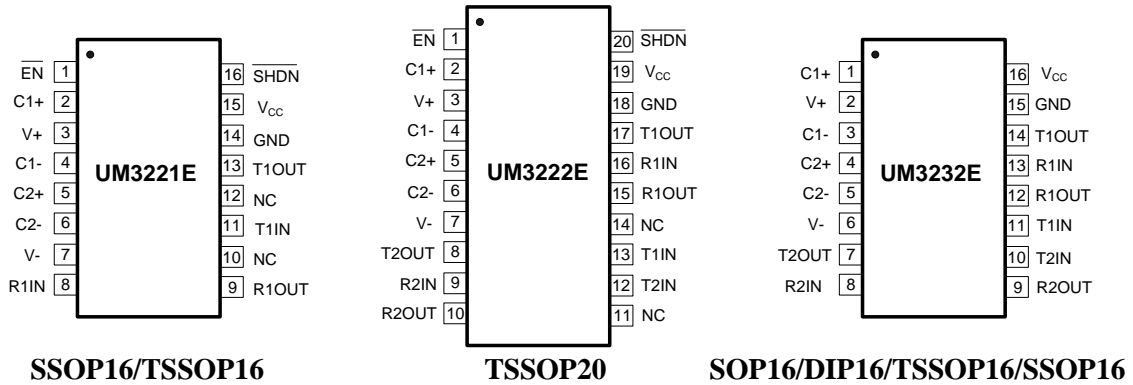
$\overline{EN}$ 1
C1+ 2
V+ 3
C1- 4
C2+ 5
C2- 6
V- 7
R1IN 8
16 $\overline{SHDN}$
15 $V_{CC}$
14 GND
13 T1OUT
12 NC
11 T1IN
10 NC
9 R1OUT
UM3221E

$\overline{EN}$ 1
C1+ 2
V+ 3
C1- 4
C2+ 5
C2- 6
V- 7
T2OUT 8
R2IN 9
R2OUT 10
20 $\overline{SHDN}$
19 $V_{CC}$
18 GND
17 T1OUT
16 R1IN
15 R1OUT
14 NC
13 T1IN
12 T2IN
11 NC
UM3222E

C1+ 1
V+ 2
C1- 3
C2+ 4
C2- 5
V- 6
T2OUT 7
R2IN 8
16 $V_{CC}$
15 GND
14 T1OUT
13 R1IN
12 R1OUT
11 T1IN
10 T2IN
9 R2OUT
UM3232E

SSOP16/TSSOP16

TSSOP20

SOP16/DIP16/TSSOP16/SSOP16